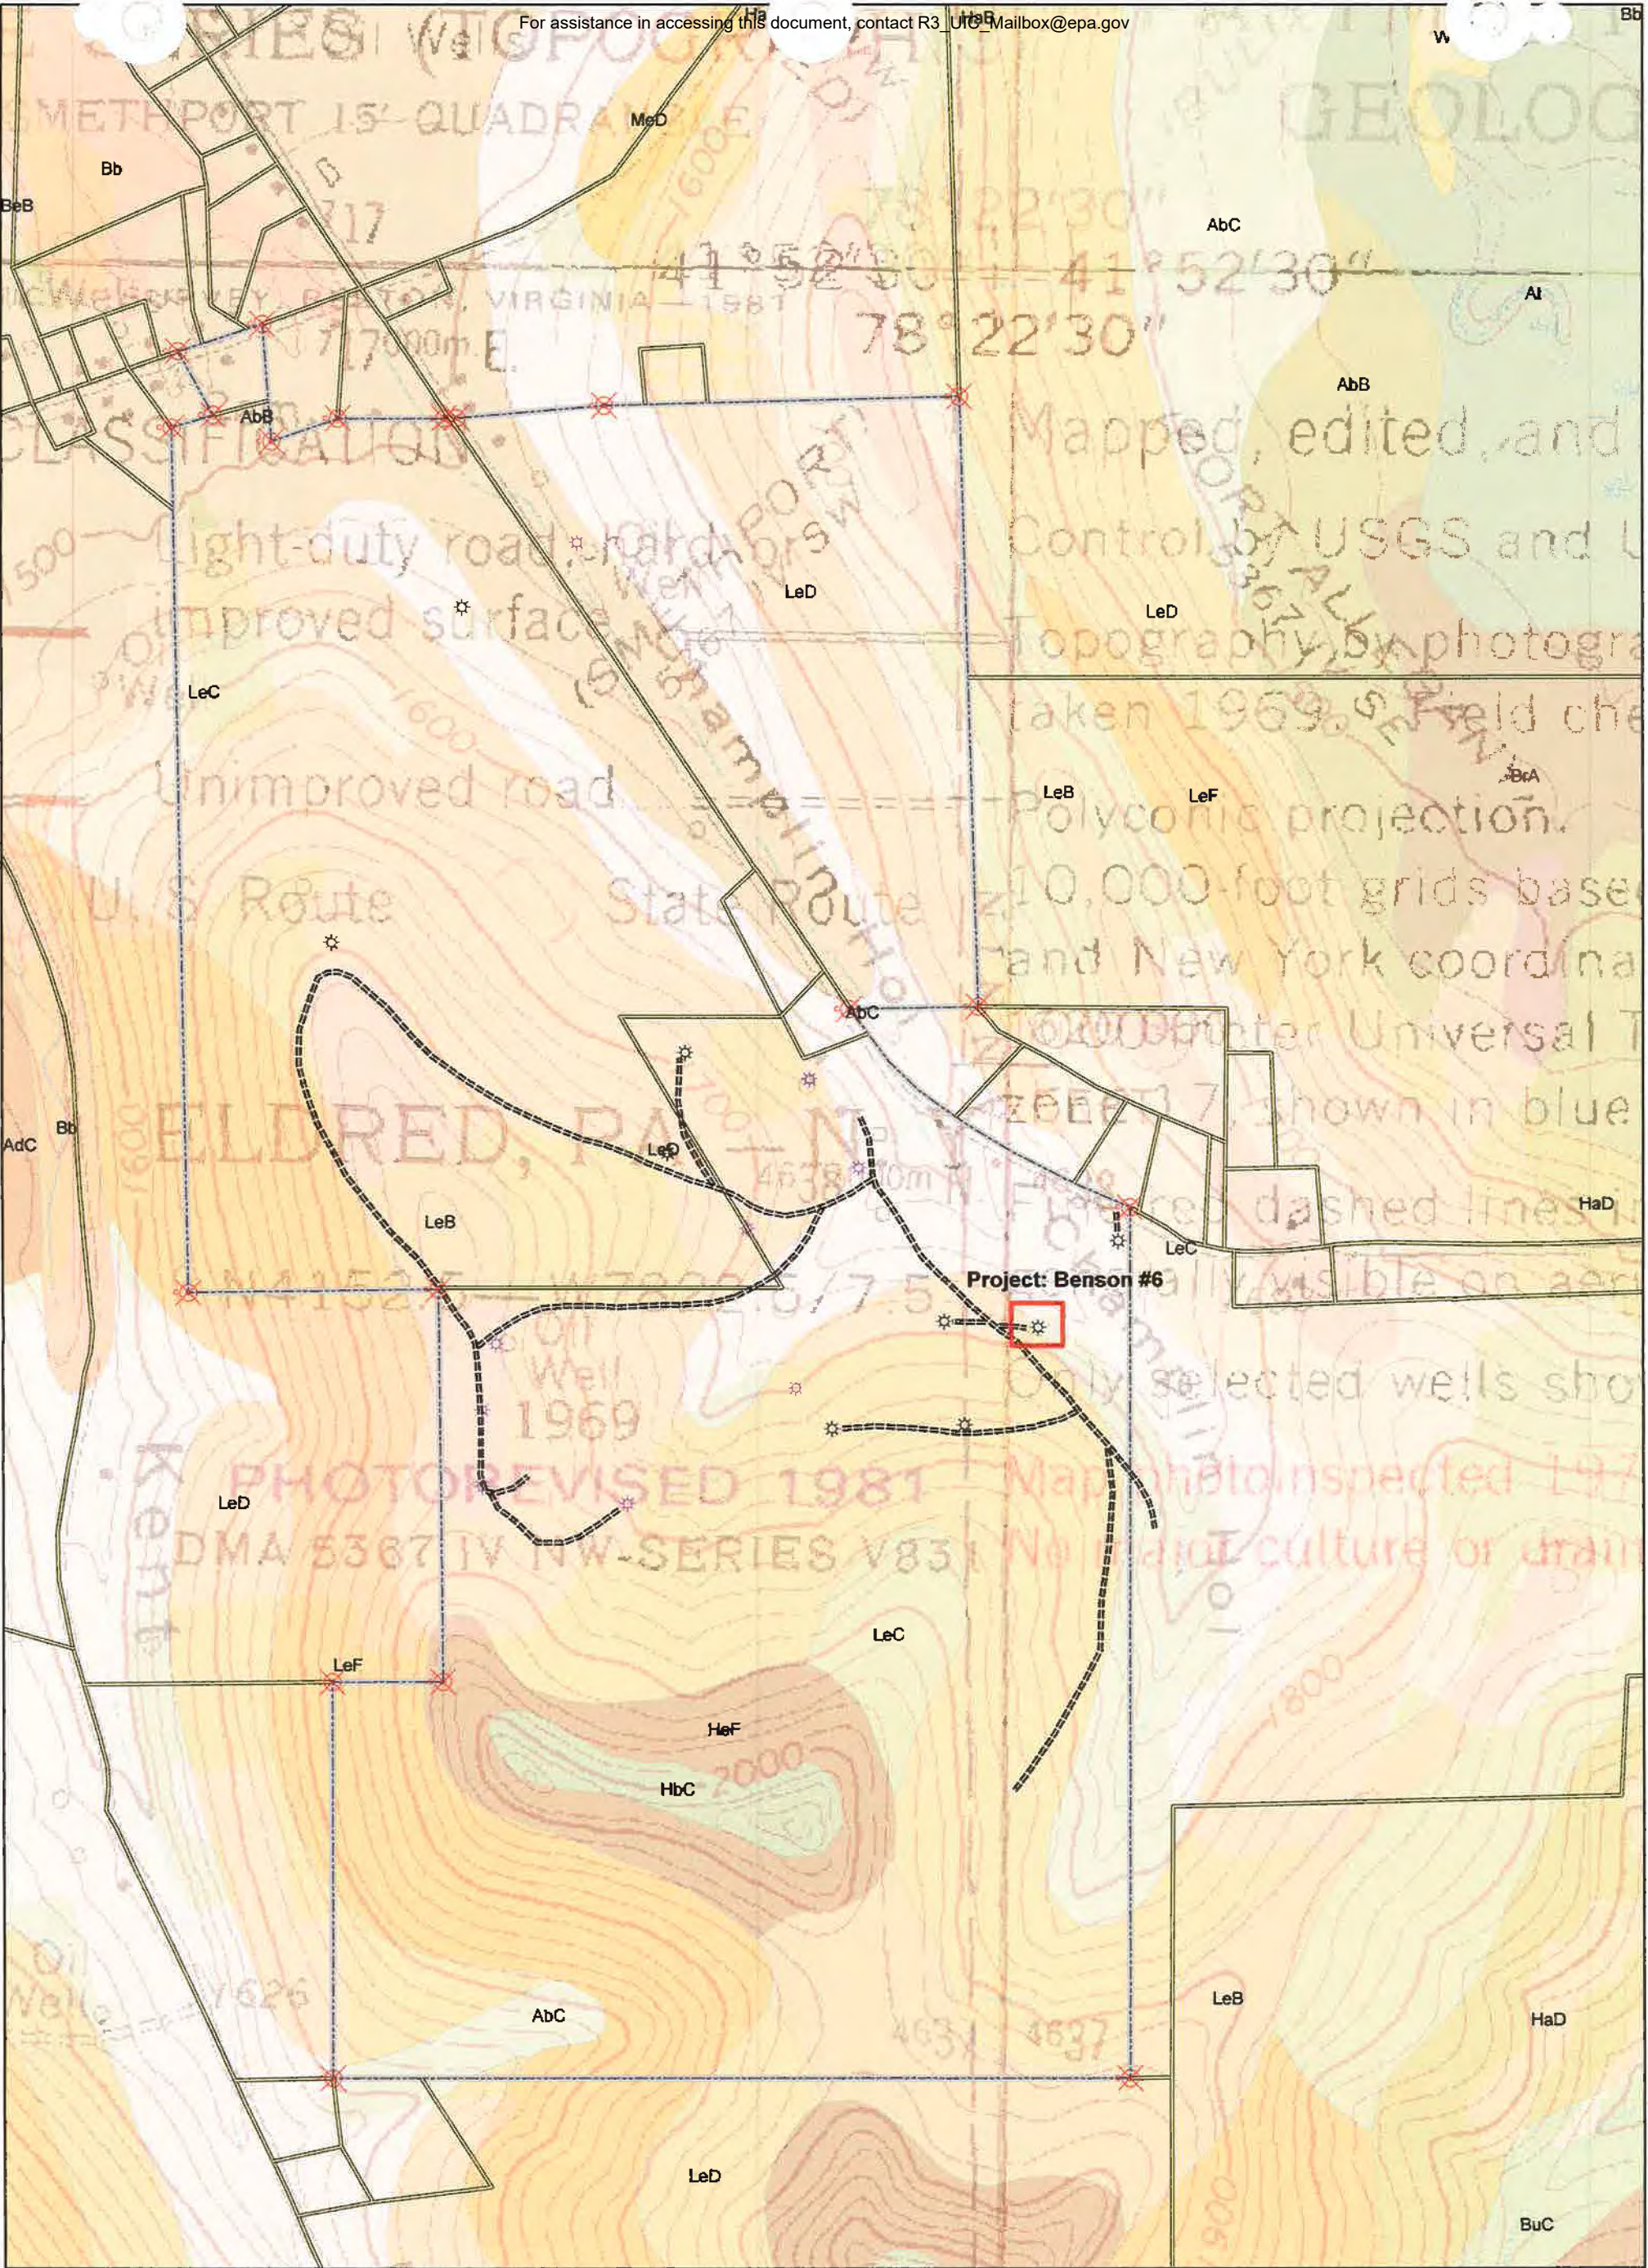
For assistance in accessing this document, contact R3_UIC_Mailbox@epa.gov

SERIES (TOPOGRAPHIC)
SMETHPORT 15' QUADRANGLE
GEOLOG
MeD
Bb
BeB
717
41°52'30" — 41°52'30"
78°22'30"
78°22'30"
WELLESLEY, RESTON, VIRGINIA—1981
717000m.E.
AbC
Al
AbB
AbB
CLASSIFICATION
Mapped, edited, and
Control by USGS and
Light-duty road, hard or improved surface
Unimproved road
U.S. Route
State Route
Well
LeD
LeD
LeC
Topography by photogra
taken 1969. Field che
LeB
LeF
BcA
Polyconic projection.
10,000-foot grids base
and New York coordina
1000-meter Universal T
zone 17, shown in blue
AbC
AdC
Bb
ELDRED, PA.—N.Y.
LeD
4638
LeB
Fine red dashed lines
HaD
LeC
Project: Benson #6
N4152.5—W7822.5/7.5
Oil Well
1969
Only selected wells sho
PHOTOREVISED 1981
DMA 5367 IV NW—SERIES V831
Map photoinspected 19
No major culture or drain
LeD
Kent
LeC
LeF
HeF
HbC
2000
1800
LeB
HaD
Oil Well
4626
AbC
4637
LeD
BuC